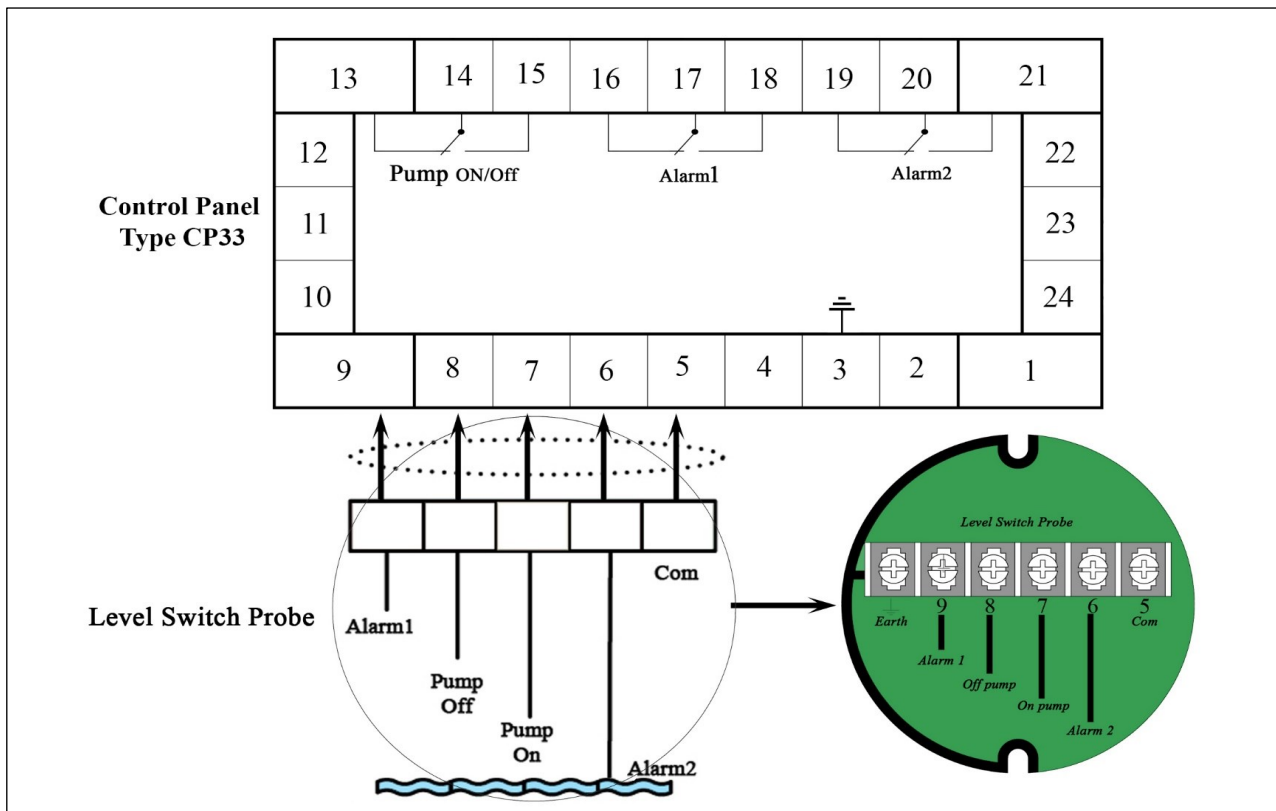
13 14 15 16 17 18 19 20 21

12 Pump ON/Off Alarm1 Alarm2 22

Control Panel Type CP33

11 23

10 24

9 8 7 6 5 4 3 2 1

Com

Level Switch Probe

Alarm1

Pump Off

Pump On

Alarm2

Level Switch Probe

Earth 9 8 7 6 5 Com

Alarm 1

Off pump

On pump

Alarm 2